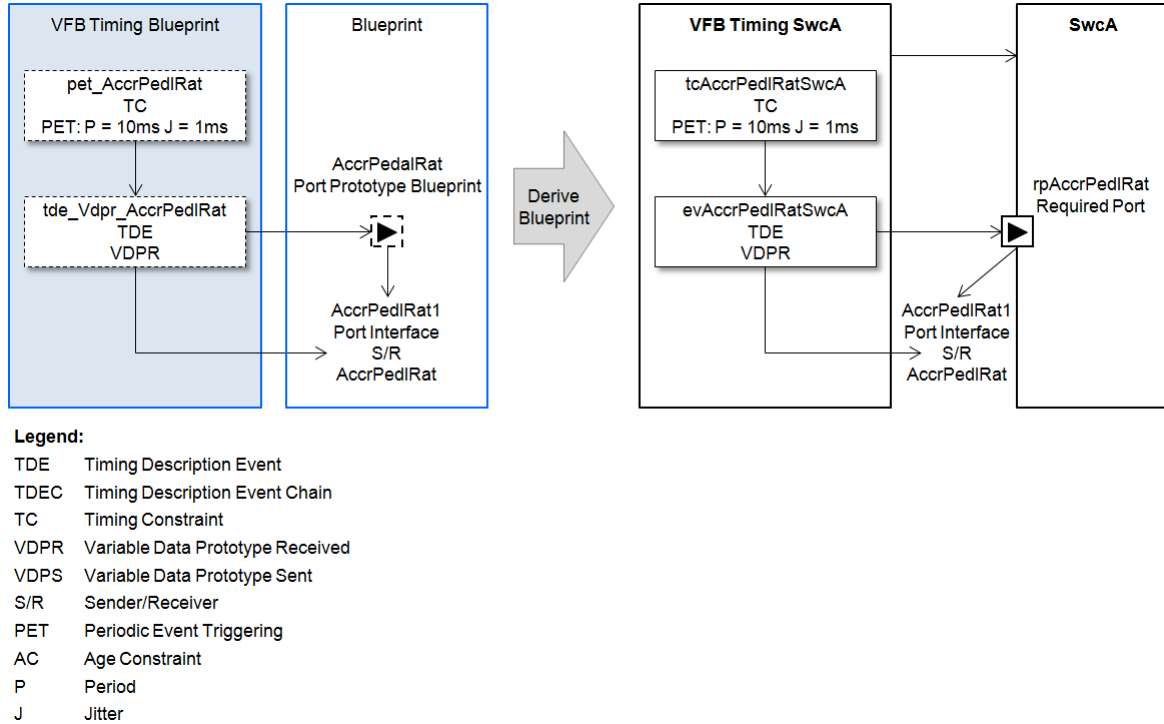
VFB Timing Blueprint

pet_AccrPedlRat
TC
PET: P = 10ms J = 1ms

tde_Vdpr_AccrPedlRat
TDE
VDPR

Blueprint

AccrPedalRat
Port Prototype Blueprint

AccrPedlRat1
Port Interface
S/R
AccrPedlRat

Derive Blueprint

VFB Timing SwcA

tcAccrPedlRatSwcA
TC
PET: P = 10ms J = 1ms

evAccrPedlRatSwcA
TDE
VDPR

SwcA

rpAccrPedlRat
Required Port

AccrPedlRat1
Port Interface
S/R
AccrPedlRat

Legend:

| | |
|---|---|
| TDE | Timing Description Event |
| TDEC | Timing Description Event Chain |
| TC | Timing Constraint |
| VDPR | Variable Data Prototype Received |
| VDPS | Variable Data Prototype Sent |
| S/R | Sender/Receiver |
| PET | Periodic Event Triggering |
| AC | Age Constraint |
| P | Period |
| J | Jitter |